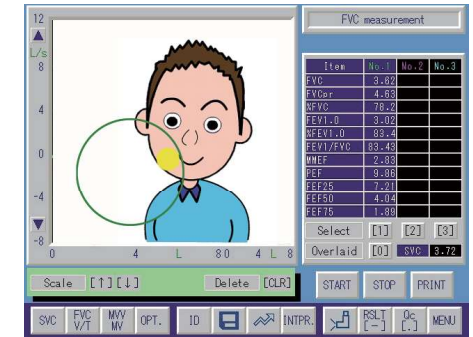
12
L/s
8
4
0
-4
-8
0 4 L 80 4 L 8

FVC measurement

| Item | No.1 | No.2 | No.3 |
|---|---|---|---|
| FVC | 3.82 | | |
| FVCpr | 4.63 | | |
| %FVC | 78.2 | | |
| FEV1.0 | 3.02 | | |
| %FEV1.0 | 83.4 | | |
| FEV1/FVC | 83.43 | | |
| MMEF | 2.83 | | |
| PEF | 9.86 | | |
| FEF25 | 7.21 | | |
| FEF50 | 4.04 | | |
| FEF75 | 1.89 | | |

Select [1] [2] [3]
Overlaid [0] SVC 3.72

Scale [↑][↓]
Delete [CLR]
START STOP PRINT

SVC FVC V/T MVV MV OPT. ID INTPR. RSLT [-] Qc [.] MENU